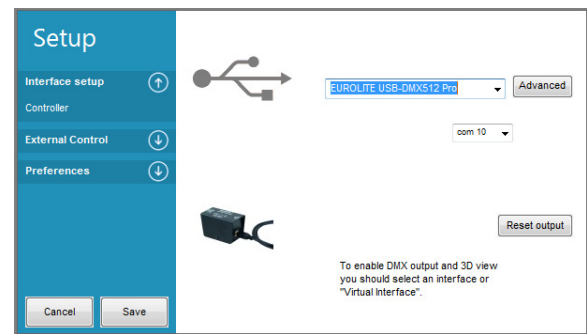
Setup

Interface setup

Controller

External Control

Preferences

Cancel

Save

EUROLITE USB-DMX512 Pro

Advanced

com 10

Reset output

To enable DMX output and 3D view you should select an interface or "Virtual Interface".